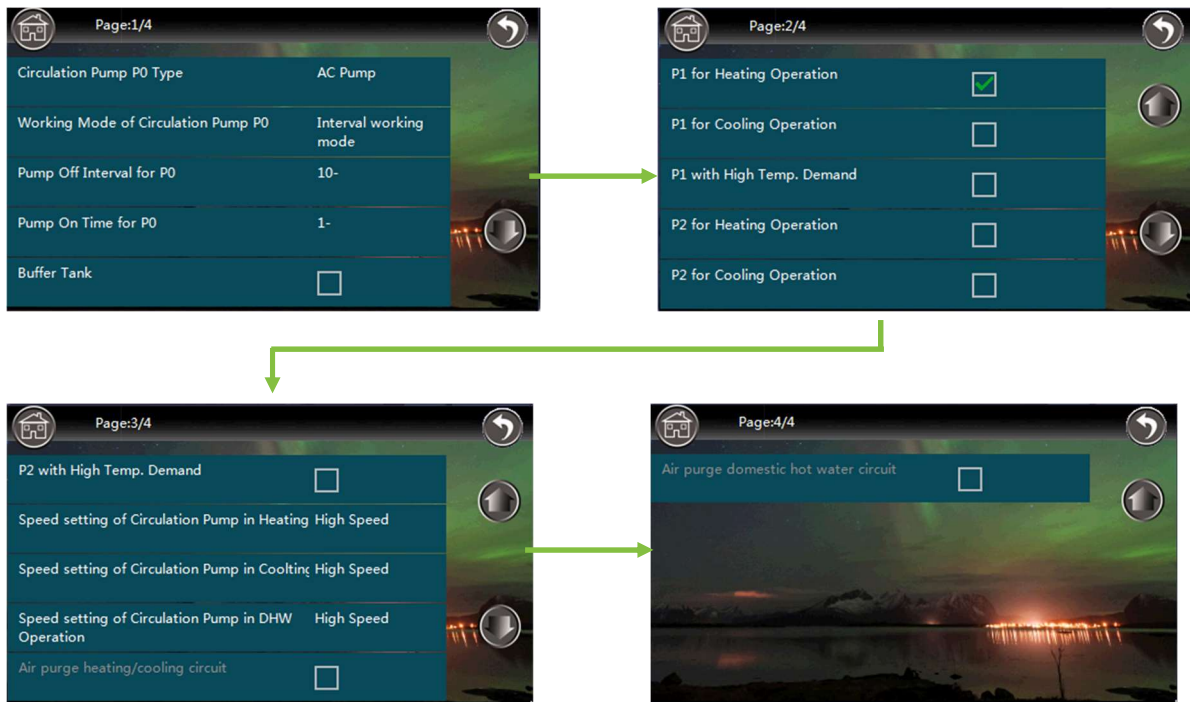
Page:1/4

| | |
|---|---|
| Circulation Pump P0 Type | AC Pump |
| Working Mode of Circulation Pump P0 | Interval working mode |
| Pump Off Interval for P0 | 10- |
| Pump On Time for P0 | 1- |
| Buffer Tank | |

Page:2/4

P1 for Heating Operation

P1 for Cooling Operation

P1 with High Temp. Demand

P2 for Heating Operation

P2 for Cooling Operation

Page:3/4

| | |
|---|---|
| P2 with High Temp. Demand | |
| Speed setting of Circulation Pump in Heating | High Speed |
| Speed setting of Circulation Pump in Coolting | High Speed |
| Speed setting of Circulation Pump in DHW Operation | High Speed |
| Air purge heating/cooling circuit | |

Page:4/4

Air purge domestic hot water circuit